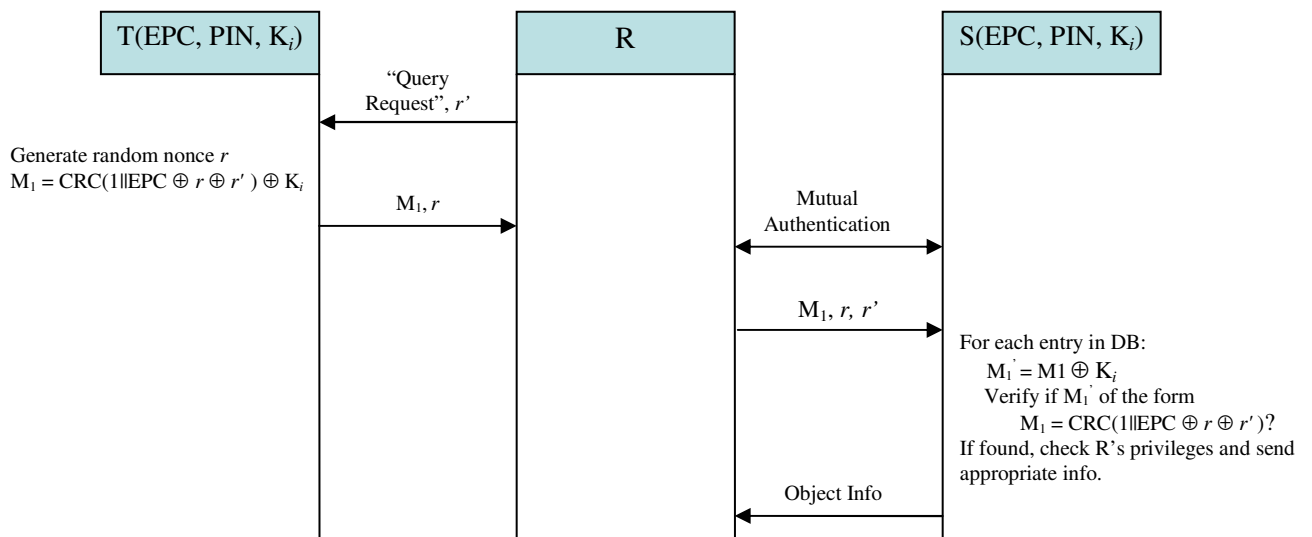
T(EPC, PIN, $K_i$)

R

S(EPC, PIN, $K_i$)

"Query Request", $r'$

Generate random nonce $r$
$M_1 = CRC(1||EPC \oplus r \oplus r') \oplus K_i$

$M_1, r$

Mutual Authentication

$M_1, r, r'$

For each entry in DB:
$M_1' = M1 \oplus K_i$
Verify if $M_1'$ of the form
$M_1 = CRC(1||EPC \oplus r \oplus r')$?
If found, check R's privileges and send appropriate info.

Object Info